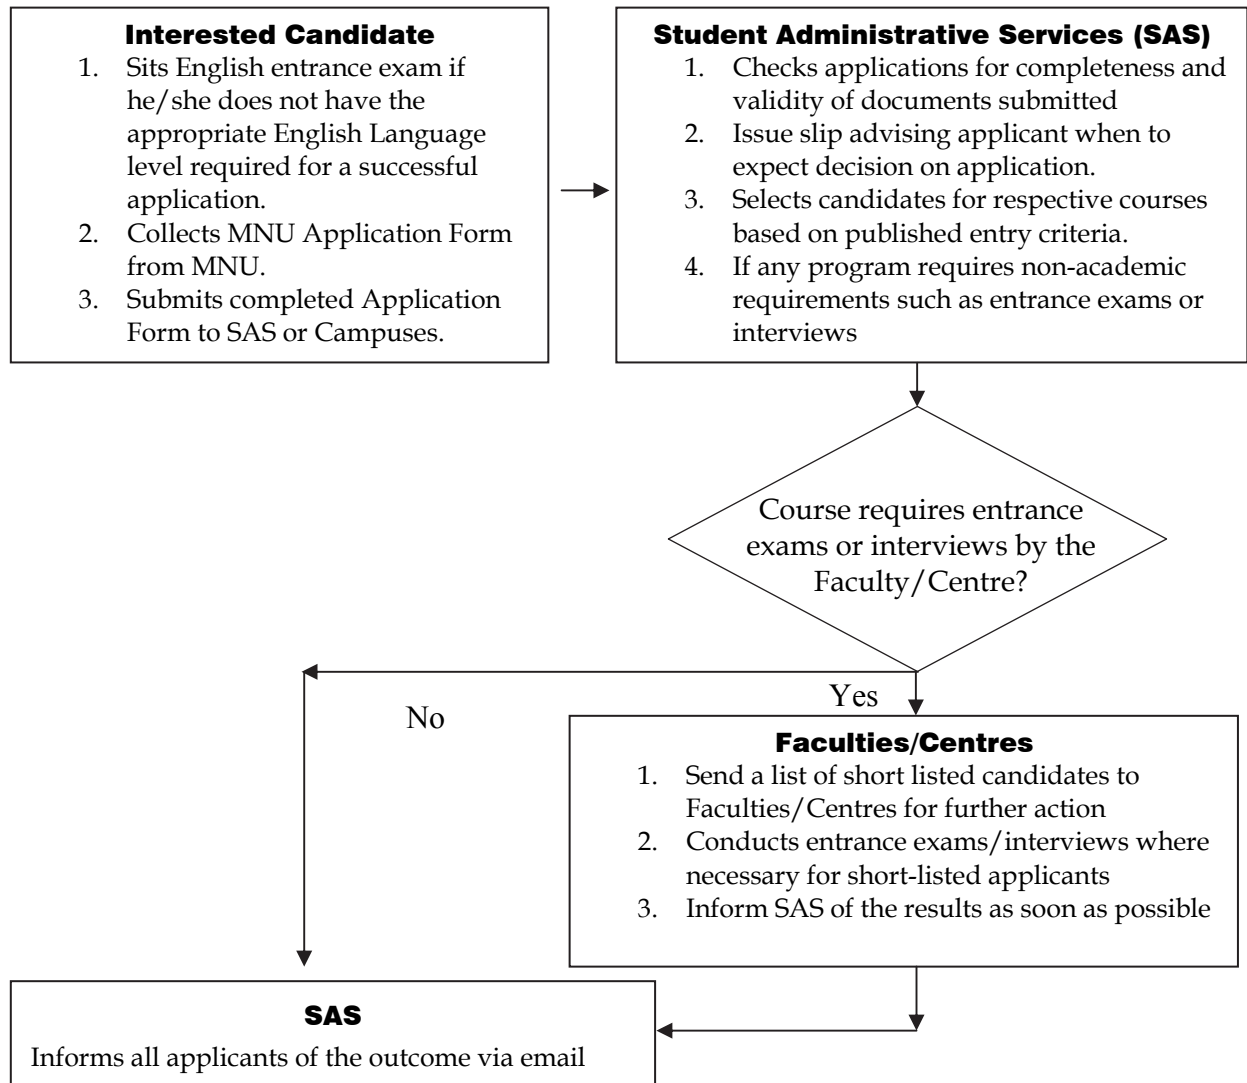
**Interested Candidate**
1. Sits English entrance exam if he/she does not have the appropriate English Language level required for a successful application.
2. Collects MNU Application Form from MNU.
3. Submits completed Application Form to SAS or Campuses.

**Student Administrative Services (SAS)**
1. Checks applications for completeness and validity of documents submitted
2. Issue slip advising applicant when to expect decision on application.
3. Selects candidates for respective courses based on published entry criteria.
4. If any program requires non-academic requirements such as entrance exams or interviews

Course requires entrance exams or interviews by the Faculty/Centre?

Yes

No

**Faculties/Centres**
1. Send a list of short listed candidates to Faculties/Centres for further action
2. Conducts entrance exams/interviews where necessary for short-listed applicants
3. Inform SAS of the results as soon as possible

**SAS**
Informs all applicants of the outcome via email